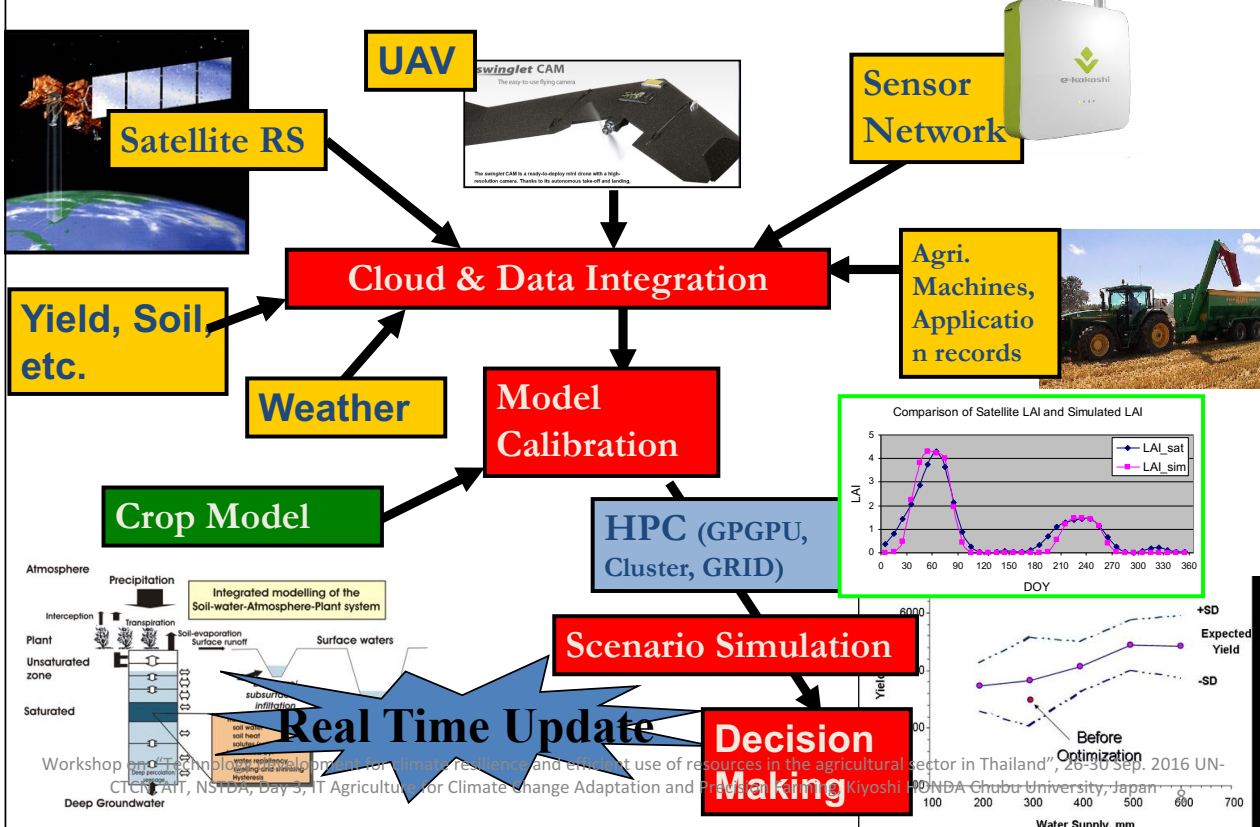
UAV

swinglet CAM
The easy-to-use flying camera
The swinglet CAM is a ready-to-deploy mini drone with a high-resolution camera. Thanks to its autonomous take-off and landing.

Sensor Network

e-kakashi

Satellite RS

Cloud & Data Integration

Agri. Machines, Applicatio n records

Yield, Soil, etc.

Weather

Model Calibration

Crop Model

HPC (GPGPU, Cluster, GRID)

Comparison of Satellite LAI and Simulated LAI

LAI
5
4
3
2
1
0
0 30 60 90 120 150 180 210 240 270 300 330 360
DOY
LAI_sat
LAI_sim

Atmosphere
Precipitation
Integrated modelling of the Soil-water-Atmosphere-Plant system
Interception
Transpiration
Soil-evaporation
Surface runoff
Plant
Surface waters
Unsaturated zone
subsurface infiltration
Saturated
soil water
soil heat
solutes
water
Deep percolation
swelling and shrinking
Hysteresis
Deep Groundwater

Scenario Simulation

Real Time Update

Decision Making

6000
Yield
+SD
Expected Yield
-SD
Before Optimization
100 200 300 400 500 600 700
Water Supply, mm

Workshop on "Technology development for climate resilience and efficient use of resources in the agricultural sector in Thailand", 26-30 Sep. 2016 UN-CTCN, AIT, NSTDA, Day 3, IT Agriculture for Climate Change Adaptation and Precision Farming, Kiyoshi HONDA Chubu University, Japan

8